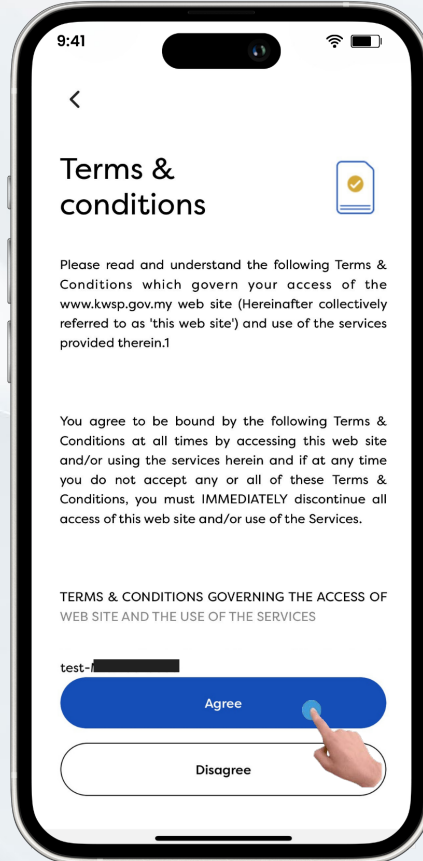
9:41

Terms & conditions

Please read and understand the following Terms & Conditions which govern your access of the www.kwsp.gov.my web site (Hereinafter collectively referred to as 'this web site') and use of the services provided therein.1

You agree to be bound by the following Terms & Conditions at all times by accessing this web site and/or using the services herein and if at any time you do not accept any or all of these Terms & Conditions, you must IMMEDIATELY discontinue all access of this web site and/or use of the Services.

TERMS & CONDITIONS GOVERNING THE ACCESS OF WEB SITE AND THE USE OF THE SERVICES

test-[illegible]

Agree

Disagree